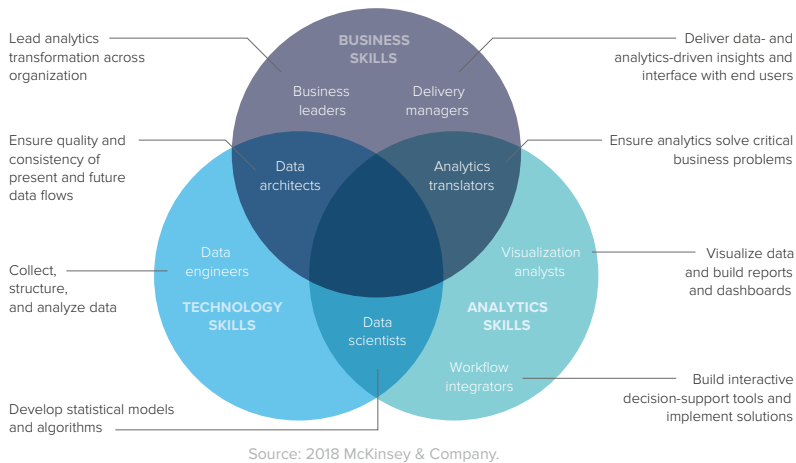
Lead analytics transformation across organization

BUSINESS SKILLS

Deliver data- and analytics-driven insights and interface with end users

Business leaders

Delivery managers

Ensure quality and consistency of present and future data flows

Data architects

Analytics translators

Ensure analytics solve critical business problems

Collect, structure, and analyze data

Data engineers

Visualization analysts

Visualize data and build reports and dashboards

TECHNOLOGY SKILLS

Data scientists

ANALYTICS SKILLS

Workflow integrators

Build interactive decision-support tools and implement solutions

Develop statistical models and algorithms

Source: 2018 McKinsey & Company.